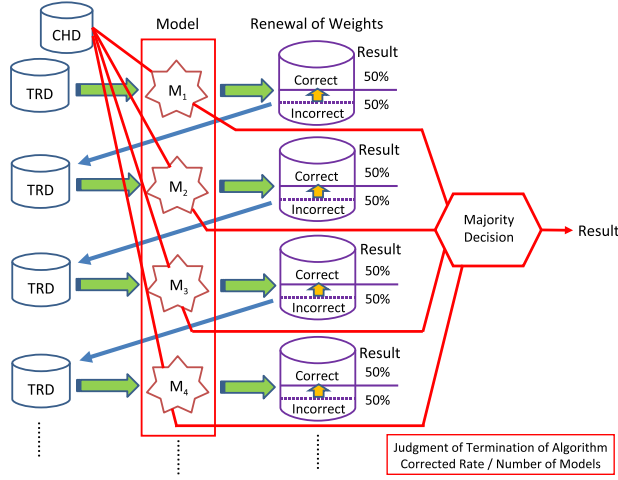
CHD

Model

Renewal of Weights

TRD

$M_1$

Result

Correct

50%

Incorrect

50%

TRD

$M_2$

Result

Correct

50%

Incorrect

50%

Majority Decision

Result

TRD

$M_3$

Result

Correct

50%

Incorrect

50%

TRD

$M_4$

Result

Correct

50%

Incorrect

50%

Judgment of Termination of Algorithm
Corrected Rate / Number of Models